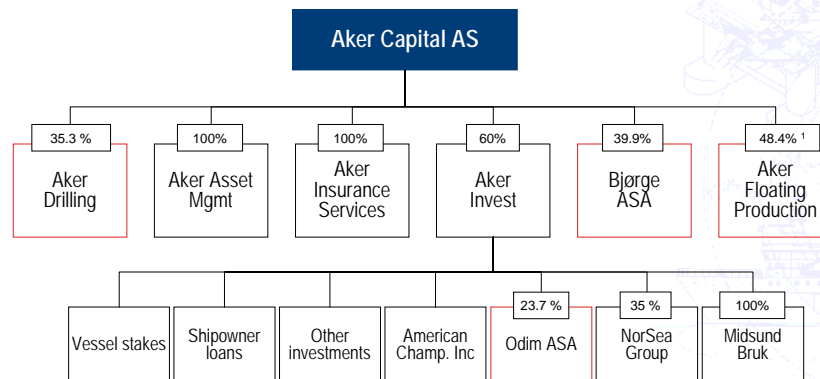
Aker Capital AS

35.3 %
Aker Drilling

100%
Aker Asset Mgmt

100%
Aker Insurance Services

60%
Aker Invest

39.9%
Bjørge ASA

48.4% $^1$
Aker Floating Production

Vessel stakes

Shipowner loans

Other investments

American Champ. Inc

23.7 %
Odim ASA

35 %
NorSea Group

100%
Midsund Bruk